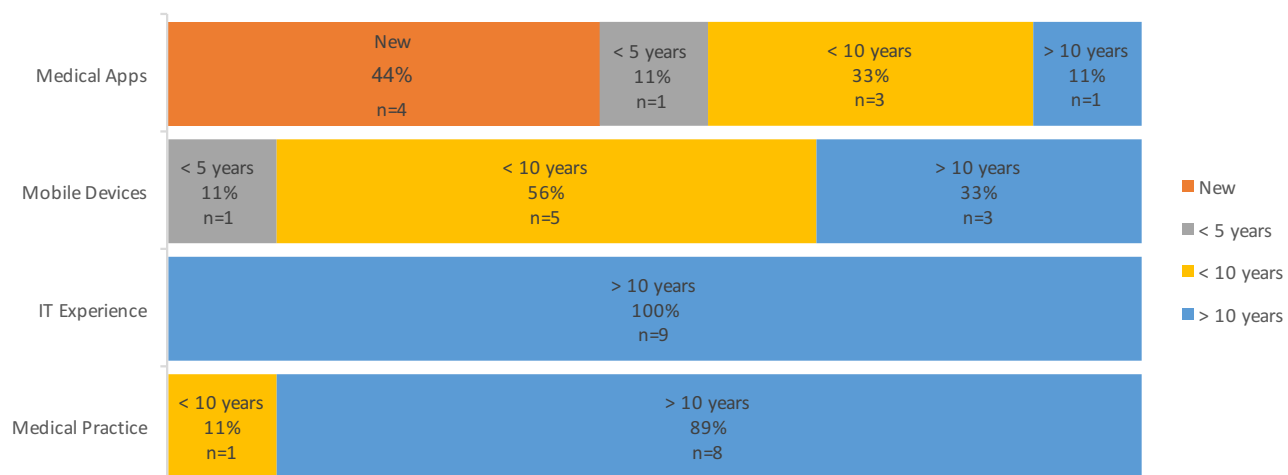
Medical Apps
New
44%
n=4
< 5 years
11%
n=1
< 10 years
33%
n=3
> 10 years
11%
n=1

Mobile Devices
< 5 years
11%
n=1
< 10 years
56%
n=5
> 10 years
33%
n=3

IT Experience
> 10 years
100%
n=9

Medical Practice
< 10 years
11%
n=1
> 10 years
89%
n=8

New
< 5 years
< 10 years
> 10 years